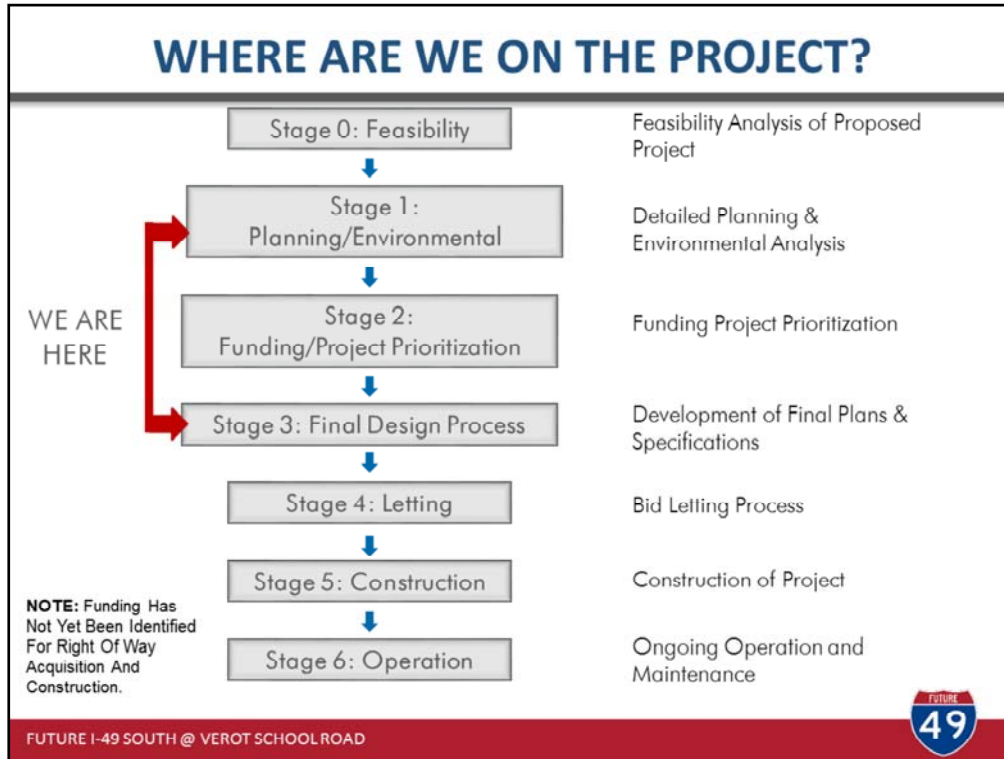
WHERE ARE WE ON THE PROJECT?

Stage 0: Feasibility

Feasibility Analysis of Proposed Project

Stage 1: Planning/Environmental

Detailed Planning & Environmental Analysis

WE ARE HERE

Stage 2: Funding/Project Prioritization

Funding Project Prioritization

Stage 3: Final Design Process

Development of Final Plans & Specifications

Stage 4: Letting

Bid Letting Process

Stage 5: Construction

Construction of Project

NOTE: Funding Has Not Yet Been Identified For Right Of Way Acquisition And Construction.

Stage 6: Operation

Ongoing Operation and Maintenance

FUTURE I-49 SOUTH @ VEROT SCHOOL ROAD

FUTURE 49